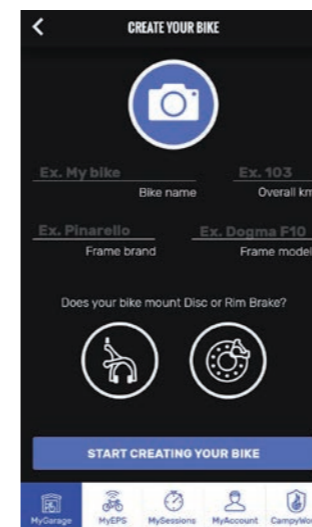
CREATE YOUR BIKE

Ex. My bike
Bike name

Ex. 103
Overall km

Ex. Pinarello
Frame brand

Ex. Dogma F10
Frame model

Does your bike mount Disc or Rim Brake?

START CREATING YOUR BIKE

MyGarage MyEPS MySessions MyAccount CampyWo